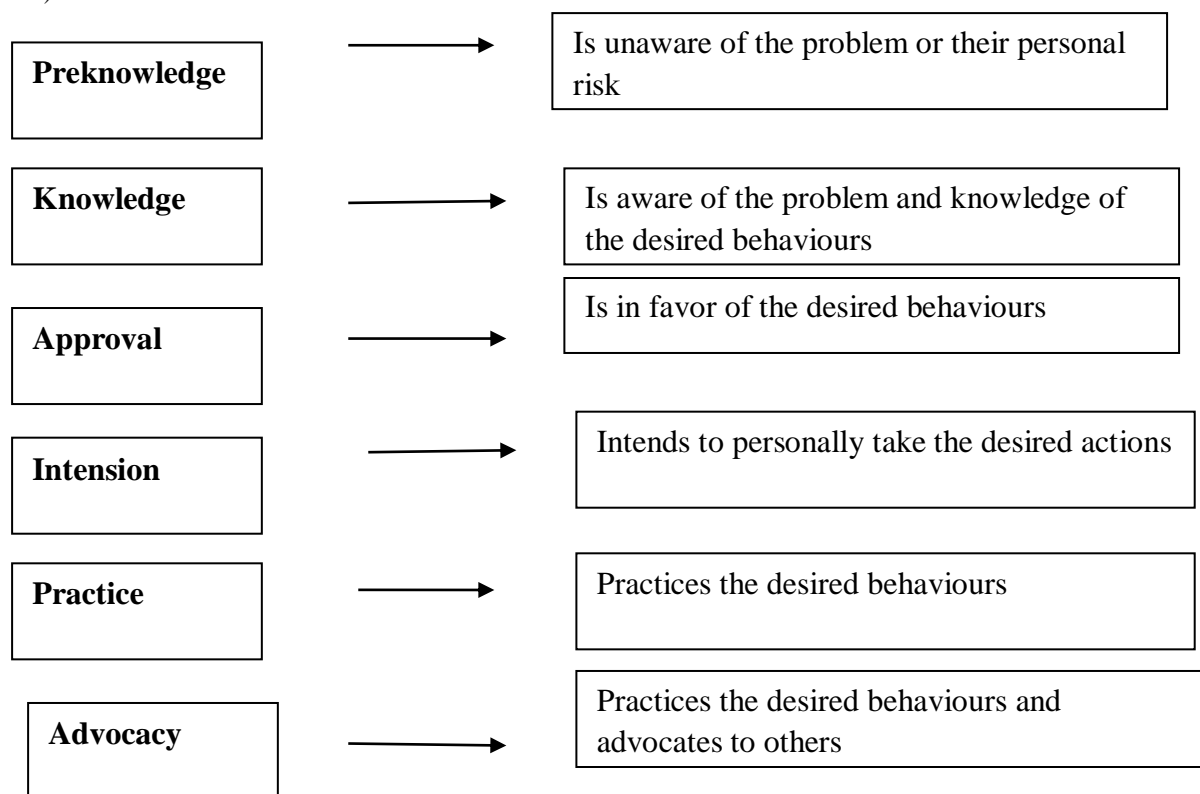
Preknowledge

Is unaware of the problem or their personal risk

Knowledge

Is aware of the problem and knowledge of the desired behaviours

Approval

Is in favor of the desired behaviours

Intension

Intends to personally take the desired actions

Practice

Practices the desired behaviours

Advocacy

Practices the desired behaviours and advocates to others